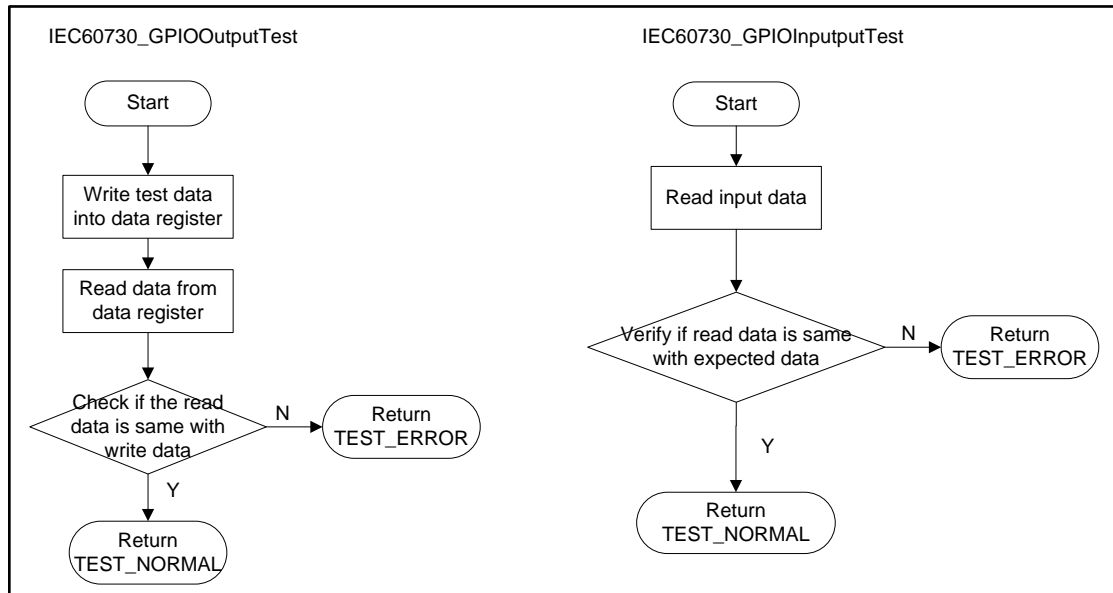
IEC60730_GPIOOutputTest

Start

Write test data into data register

Read data from data register

Check if the read data is same with write data

N

Return TEST_ERROR

Y

Return TEST_NORMAL

IEC60730_GPIOInputputTest

Start

Read input data

Verify if read data is same with expected data

N

Return TEST_ERROR

Y

Return TEST_NORMAL